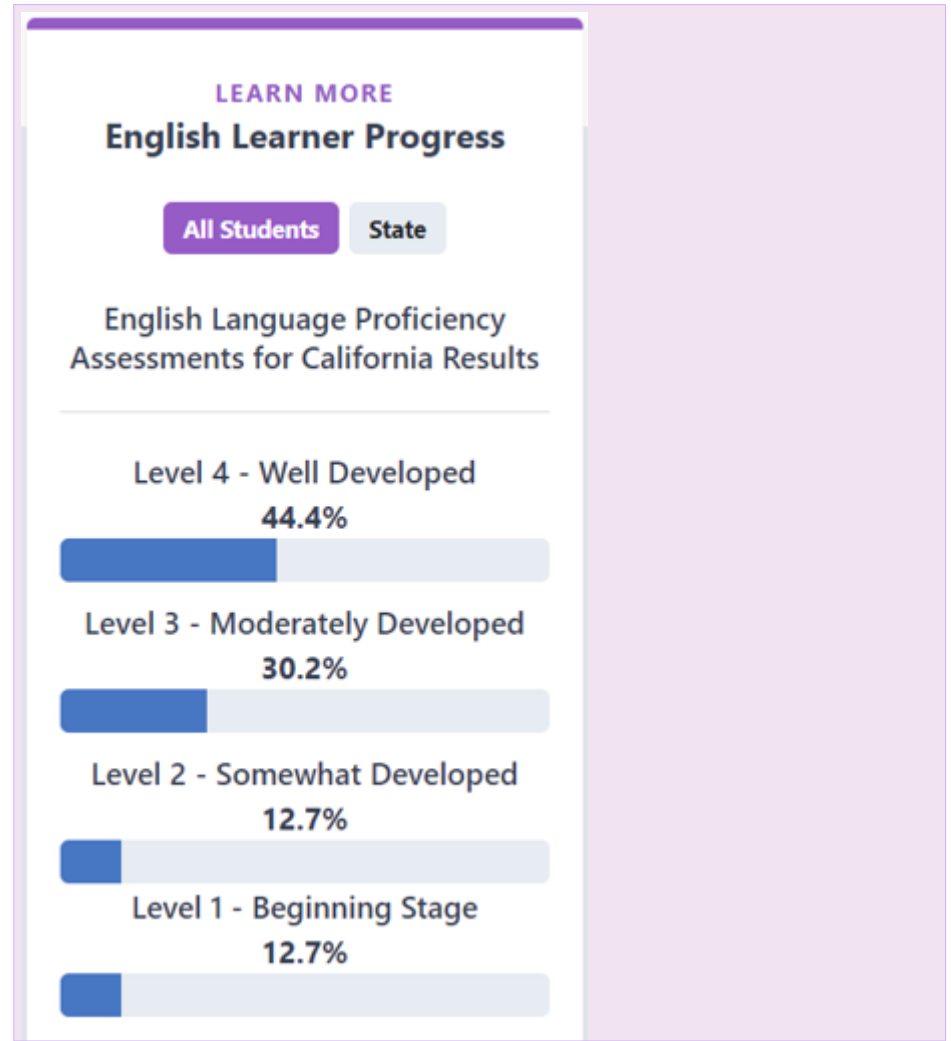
LEARN MORE
English Learner Progress

All Students State

English Language Proficiency Assessments for California Results

Level 4 - Well Developed
44.4%

Level 3 - Moderately Developed
30.2%

Level 2 - Somewhat Developed
12.7%

Level 1 - Beginning Stage
12.7%